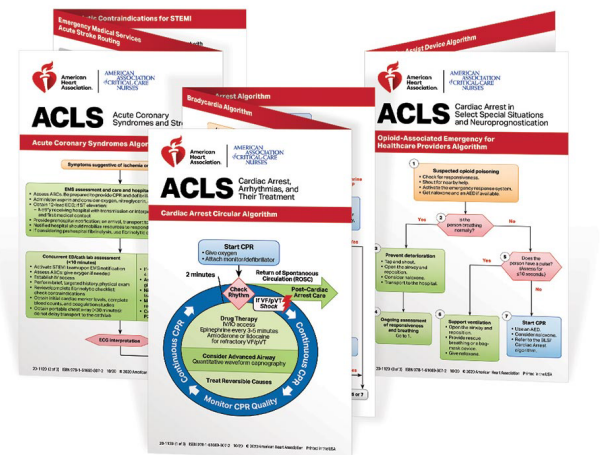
Contraindications for STEMI

Emergency Medical Services Acute Stroke Routing

American Heart Association. | AMERICAN ASSOCIATION of CRITICAL-CARE NURSES

ACLS Acute Coronary Syndromes and Str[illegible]

Acute Coronary Syndromes Algori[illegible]

Symptoms suggestive of ischemia or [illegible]

EMS assessment and care and hospita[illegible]

Concurrent ED/cath lab assessment (<10 minutes)

ECG interpretation

Bradycardia Algorithm

Arrest Algorithm

American Heart Association. | AMERICAN ASSOCIATION of CRITICAL-CARE NURSES

ACLS Cardiac Arrest, Arrhythmias, and Their Treatment

Cardiac Arrest Circular Algorithm

Start CPR
• Give oxygen
• Attach monitor/defibrillator

2 minutes

Return of Spontaneous Circulation (ROSC)

Check Rhythm

Post-Cardiac Arrest Care

If VF/pVT Shock

Drug Therapy
IV/IO access
Epinephrine every 3-5 minutes
Amiodarone or lidocaine for refractory VF/pVT

Consider Advanced Airway
Quantitative waveform capnography

Treat Reversible Causes

Continuous CPR

Continuous CPR

Monitor CPR Quality

Assist Device Algorithm

American Heart Association. | AMERICAN ASSOCIATION of CRITICAL-CARE NURSES

ACLS Cardiac Arrest in Select Special Situations and Neuroprognostication

Opioid-Associated Emergency for Healthcare Providers Algorithm

1 Suspected opioid poisoning
• Check for responsiveness.
• Shout for nearby help.
• Activate the emergency response system.
• Get naloxone and an AED if available.

Yes

2 Is the person breathing normally?

No

3 Prevent deterioration
• Tap and shout.
• Open the airway and reposition.
• Consider naloxone.
• Transport to the hospital.

Yes

5 Does the person have a pulse? (assess for ≤10 seconds)

No

4 Ongoing assessment of responsiveness and breathing

6 Support ventilation
• Open the airway and reposition.
• Provide rescue breathing or a bag-mask device.
• Give naloxone.

7 Start CPR
• Use an AED.
• Consider naloxone.
• Refer to the BLS/Cardiac Arrest algorithm.